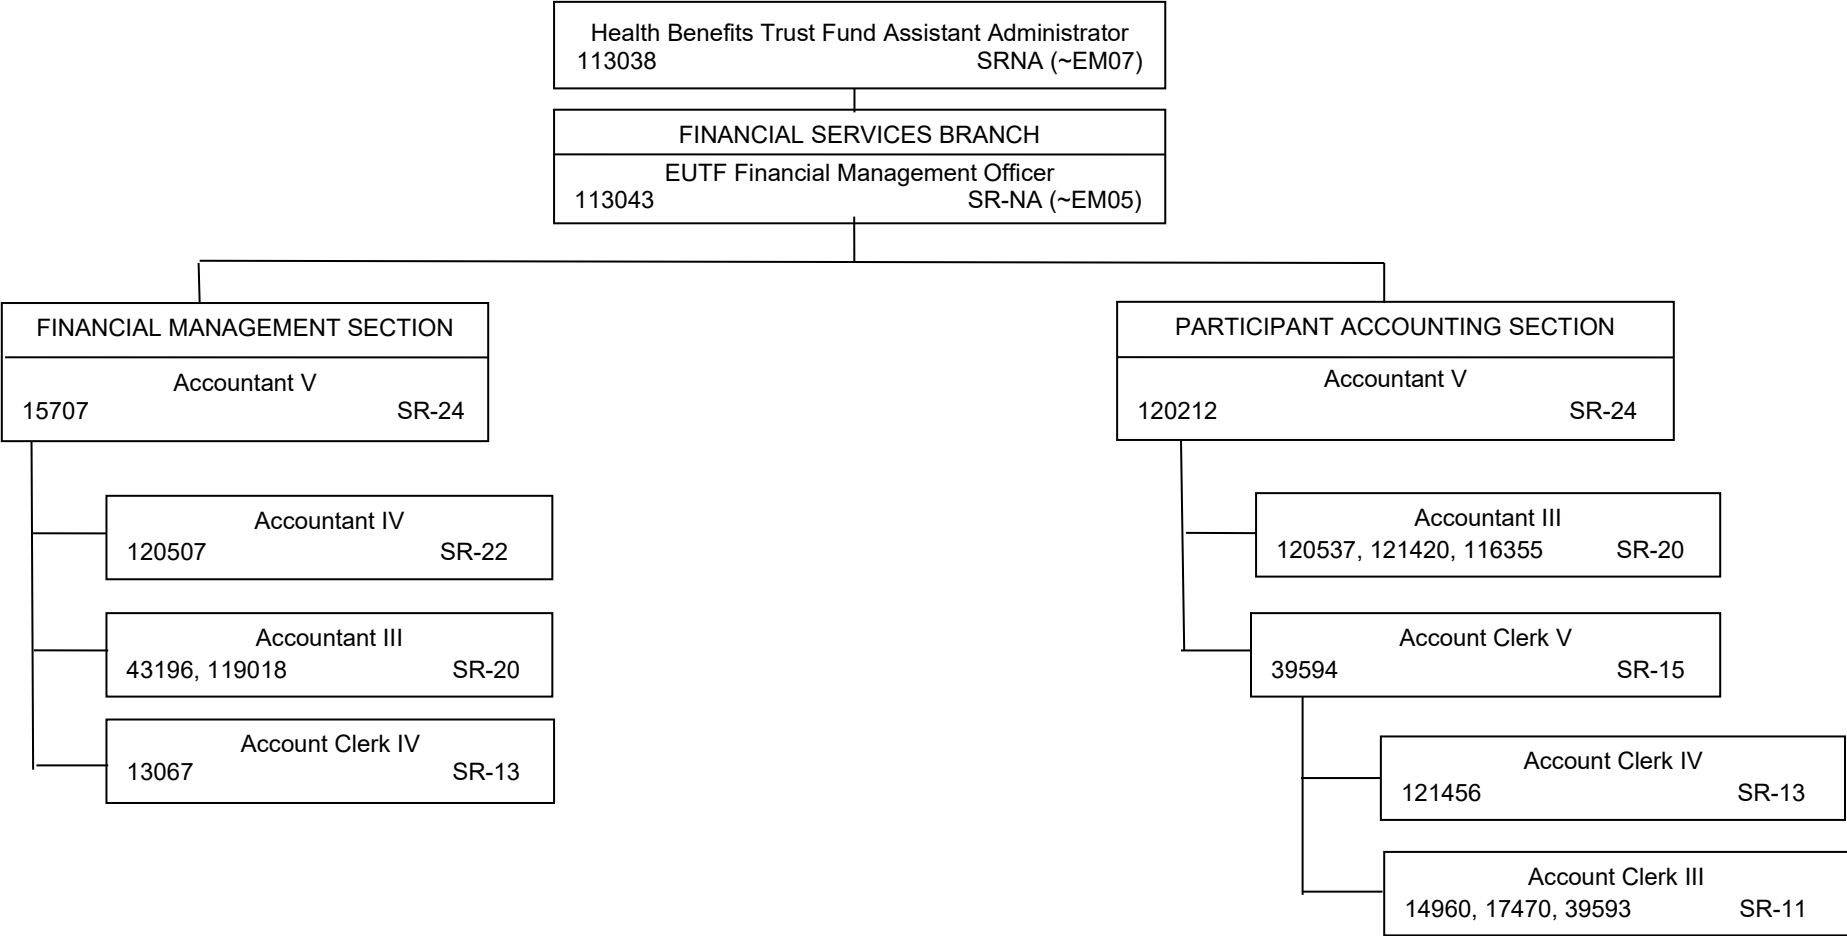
Health Benefits Trust Fund Assistant Administrator
113038 SRNA (~EM07)

FINANCIAL SERVICES BRANCH

EUTF Financial Management Officer
113043 SR-NA (~EM05)

FINANCIAL MANAGEMENT SECTION

Accountant V
15707 SR-24

Accountant IV
120507 SR-22

Accountant III
43196, 119018 SR-20

Account Clerk IV
13067 SR-13

PARTICIPANT ACCOUNTING SECTION

Accountant V
120212 SR-24

Accountant III
120537, 121420, 116355 SR-20

Account Clerk V
39594 SR-15

Account Clerk IV
121456 SR-13

Account Clerk III
14960, 17470, 39593 SR-11